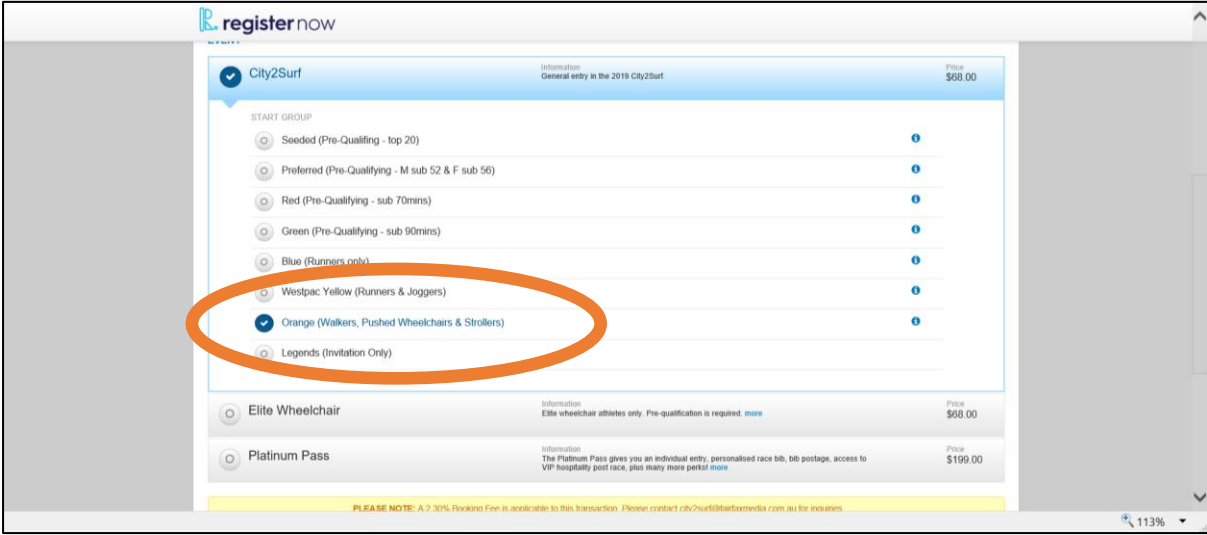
registernow

City2Surf

Information
General entry in the 2019 City2Surf.

Price
$68.00

START GROUP

Seeded (Pre-Qualifing - top 20)

Preferred (Pre-Qualifying - M sub 52 & F sub 56)

Red (Pre-Qualifying - sub 70mins)

Green (Pre-Qualifying - sub 90mins)

Blue (Runners only)

Westpac Yellow (Runners & Joggers)

Orange (Walkers, Pushed Wheelchairs & Strollers)

Legends (Invitation Only)

Elite Wheelchair

Information
Elite wheelchair athletes only. Pre-qualification is required. more

Price
$68.00

Platinum Pass

Information
The Platinum Pass gives you an individual entry, personalised race bib, bib postage, access to VIP hospitality post race, plus many more perks! more

Price
$199.00

PLEASE NOTE: A 2.30% Booking Fee is applicable to this transaction. Please contact city2surf@fairfaxmedia.com.au for inquiries.

113%